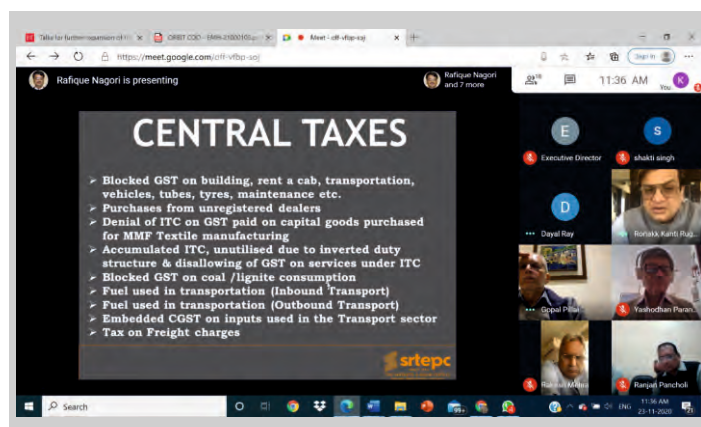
Talks for further expansion of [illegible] × ORBIT COO - ERRR-2100010 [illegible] × Meet - cff-vfbp-ssj ×

https://meet.google.com/cff-vfbp-ssj

Sign in

Rafique Nagori is presenting

Rafique Nagori and 7 more

11:36 AM

You

CENTRAL TAXES

➢ Blocked GST on building, rent a cab, transportation, vehicles, tubes, tyres, maintenance etc.
➢ Purchases from unregistered dealers
➢ Denial of ITC on GST paid on capital goods purchased for MMF Textile manufacturing
➢ Accumulated ITC, unutilised due to inverted duty structure & disallowing of GST on services under ITC
➢ Blocked GST on coal /lignite consumption
➢ Fuel used in transportation (Inbound Transport)
➢ Fuel used in transportation (Outbound Transport)
➢ Embedded CGST on inputs used in the Transport sector
➢ Tax on Freight charges

srtepc

E
Executive Director

S
shakti singh

D
Dayal Ray

Ronakk Kanti Rug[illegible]

Gopal Pillai

Yashodhan Paran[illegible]

Rakesh Mehra

Ranjan Pancholi

Search

11:36 AM
23-11-2020